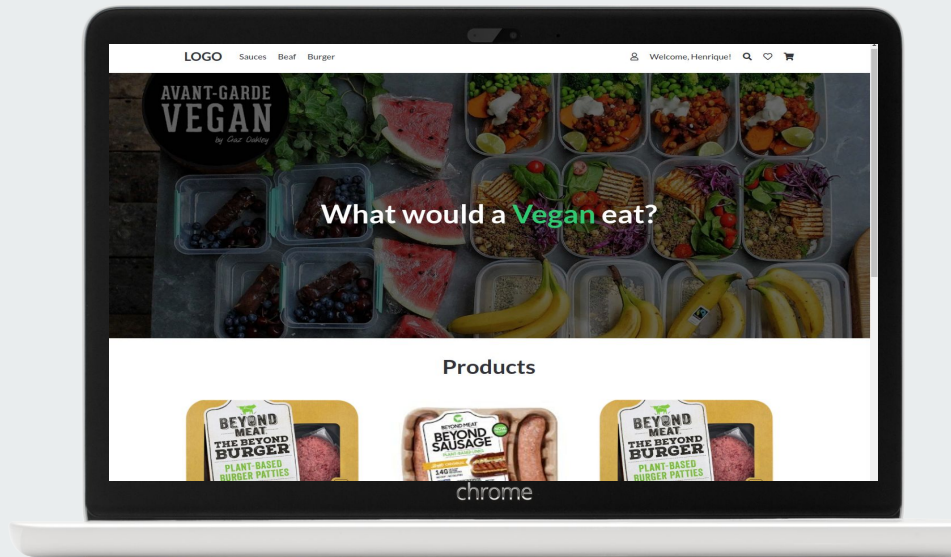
LOGO Sauces Beaf Burger

Welcome, Henrique!

AVANT-GARDE VEGAN by Gaz Oakley

What would a Vegan eat?

Products

BEYOND MEAT THE BEYOND BURGER PLANT-BASED BURGER PATTIES

BEYOND MEAT BEYOND SAUSAGE

BEYOND MEAT THE BEYOND BURGER PLANT-BASED BURGER PATTIES

chrome